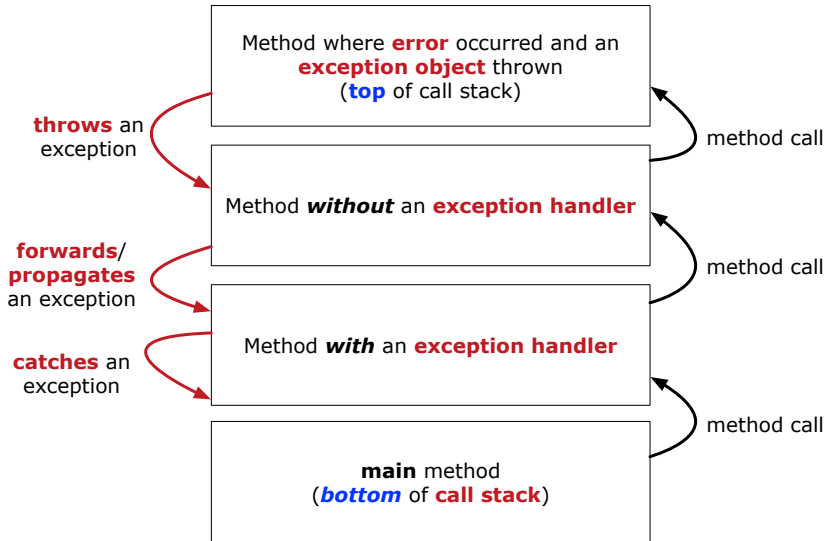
Method where error occurred and an exception object thrown (top of call stack)

throws an exception

method call

Method without an exception handler

forwards/ propagates an exception

method call

Method with an exception handler

catches an exception

method call

main method (bottom of call stack)